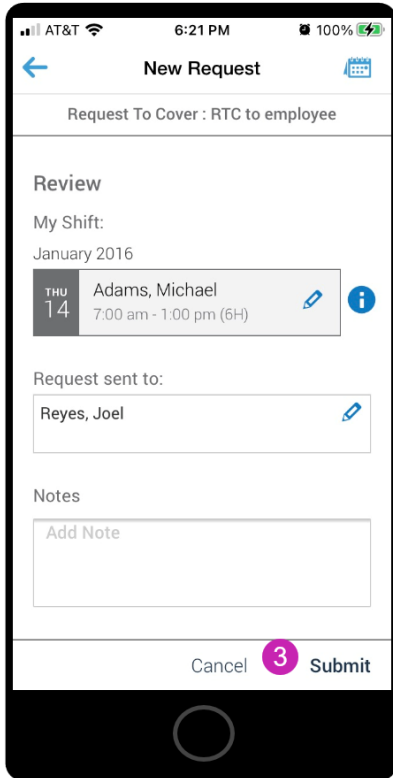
AT&T 6:21 PM 100%

New Request

Request To Cover : RTC to employee

Review

My Shift:

January 2016

THU 14 Adams, Michael
7:00 am - 1:00 pm (6H)

Request sent to:

Reyes, Joel

Notes

Add Note

Cancel 3 Submit